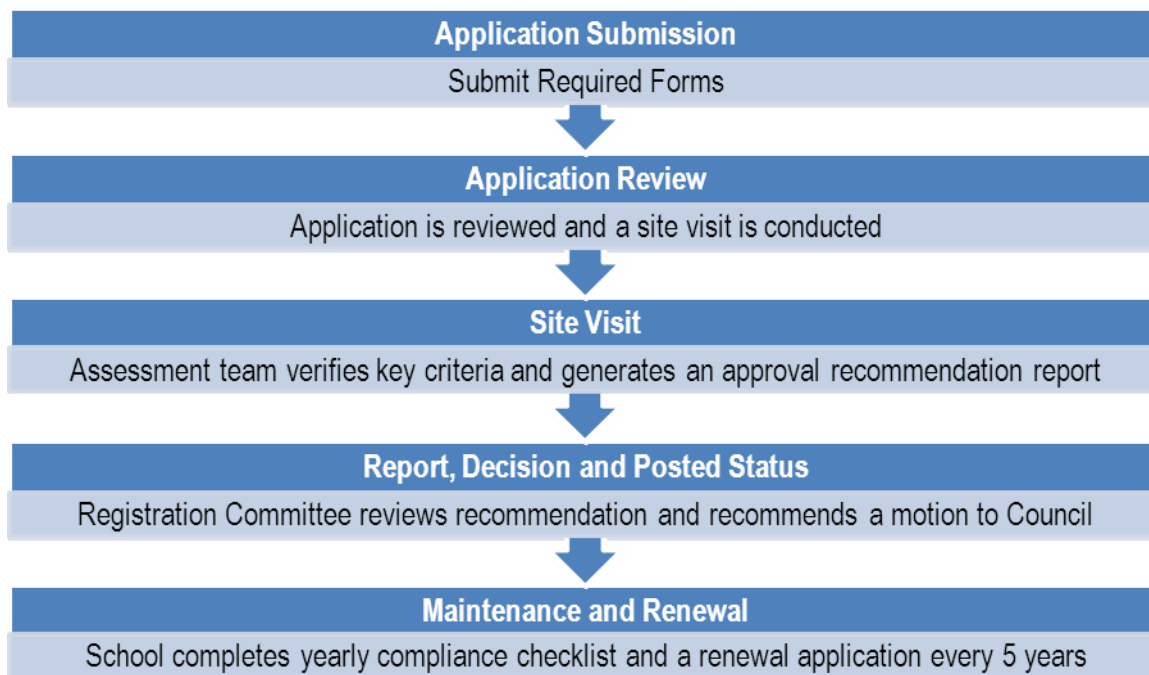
Application Submission
Submit Required Forms

Application Review
Application is reviewed and a site visit is conducted

Site Visit
Assessment team verifies key criteria and generates an approval recommendation report

Report, Decision and Posted Status
Registration Committee reviews recommendation and recommends a motion to Council

Maintenance and Renewal
School completes yearly compliance checklist and a renewal application every 5 years